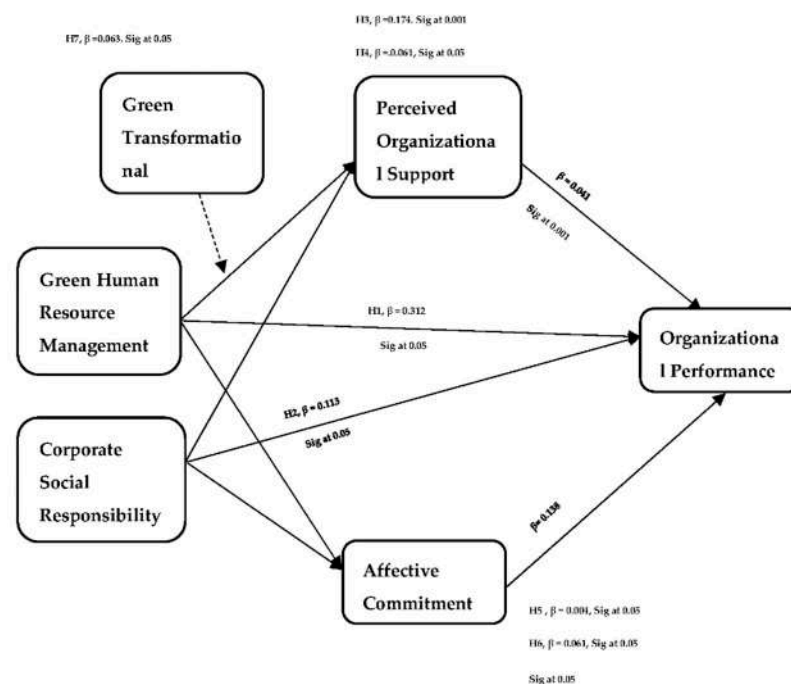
H7, β =0.063. Sig at 0.05

H3, β =0.174. Sig at 0.001

H4, β =0.061, Sig at 0.05

Green Transformational

Perceived Organizational Support

β = 0.041

Sig at 0.001

Green Human Resource Management

H1, β = 0.312

Sig at 0.05

Organizational Performance

H2, β = 0.113

Sig at 0.05

Corporate Social Responsibility

β= 0.138

Affective Commitment

H5 , β = 0.004, Sig at 0.05

H6, β = 0.061, Sig at 0.05

Sig at 0.05